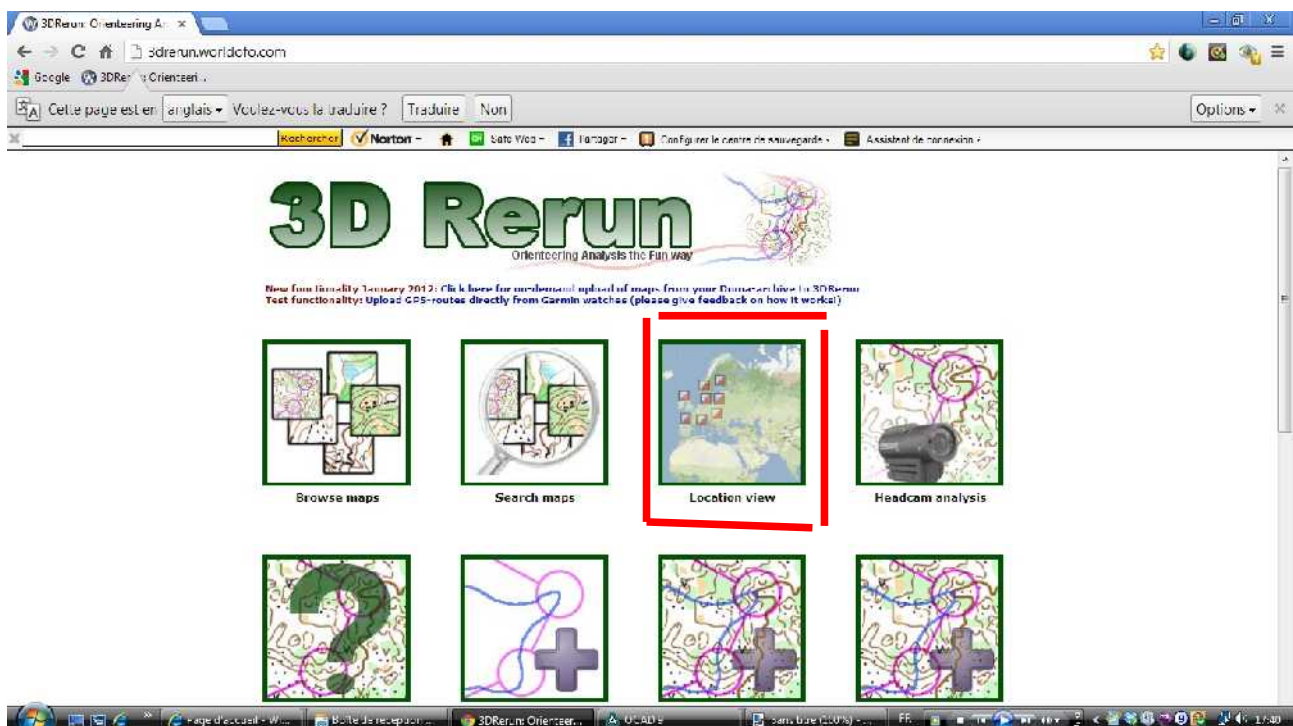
3DRerun: Orienteering A ×

3drerun.worldofo.com

Google 3DRer Orienteeri

Cette page est en anglais Voulez-vous la traduire ? Traduire Non Options

Rechercher Norton Safe Web Partager Configurer le centre de sauvegarde Assistant de connexion

3D Rerun

Orienteering Analysis the Fun way

New functionality January 2012: Click here for on-demand upload of maps from your Doma-archive to 3DRerun
Test functionality: Upload GPS-routes directly from Garmin watches (please give feedback on how it works!)

Browse maps

Search maps

Location view

Headcam analysis

Page d'accueil - Wi... Boîte de réception ... 3DRerun: Orienteeri... OCAD 9 Sans titre (100%) - ... FR 17:40